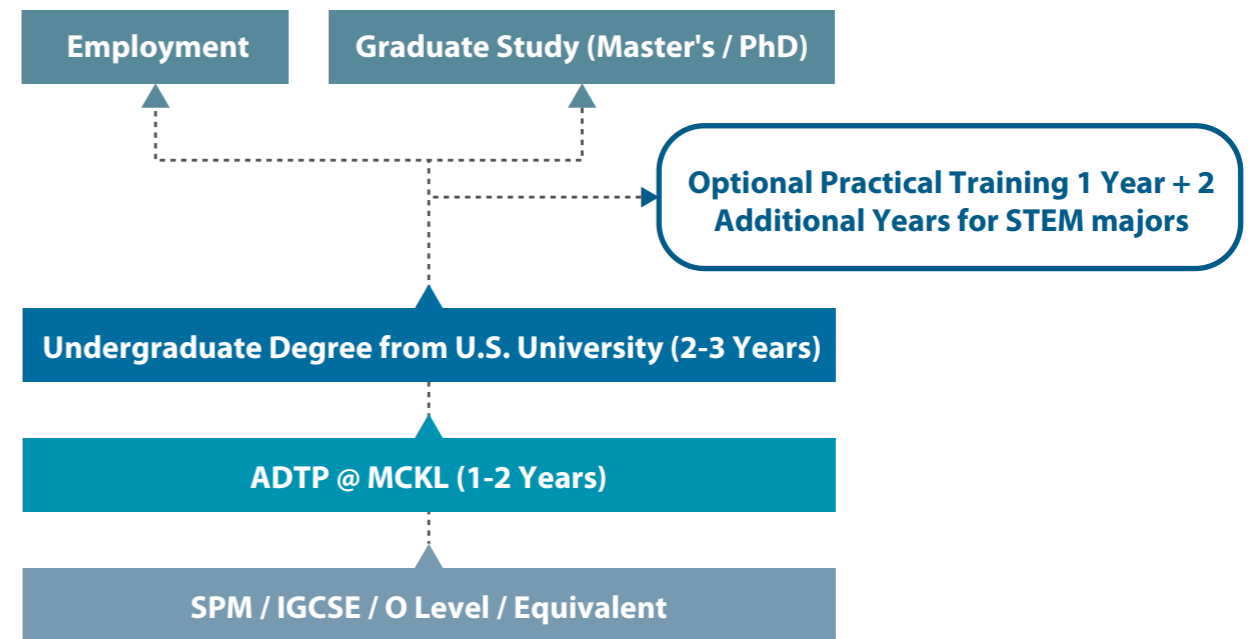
Employment

Graduate Study (Master's / PhD)

Optional Practical Training 1 Year + 2 Additional Years for STEM majors

Undergraduate Degree from U.S. University (2-3 Years)

ADTP @ MCKL (1-2 Years)

SPM / IGCSE / O Level / Equivalent